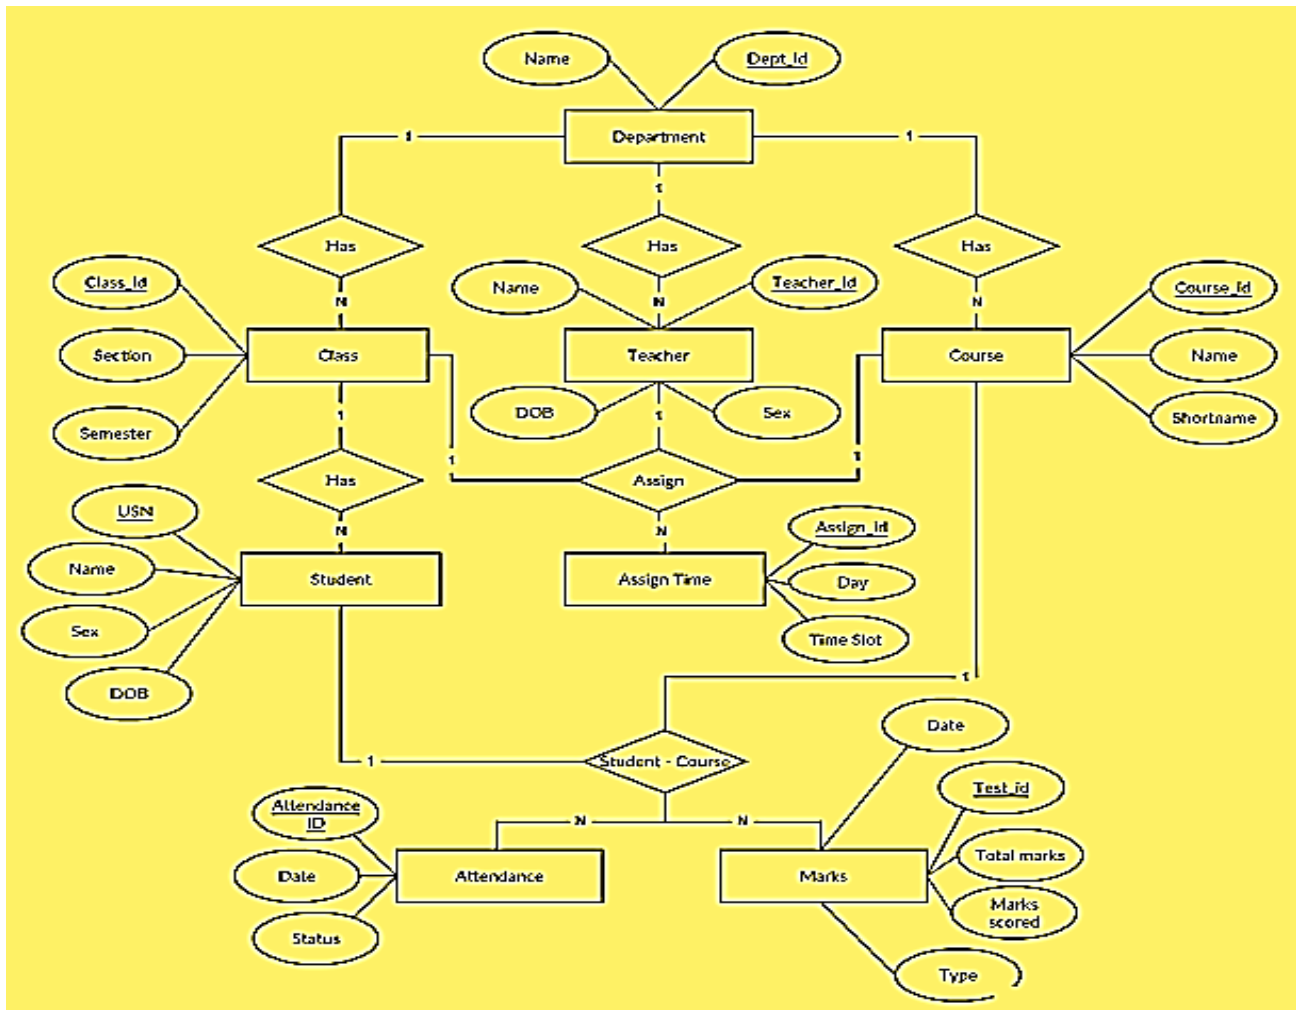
Name
Dept_Id
Department
1
1
1
Has
Has
Has
N
N
N
Class_Id
Name
Teacher_Id
Course_Id
Section
Class
Teacher
Course
Name
Semester
DOB
Sex
Shortname
1
1
1
1
Has
Assign
1
N
N
USN
Assign_Id
Name
Student
Assign Time
Day
Sex
Time Slot
DOB
1
Date
1
Student - Course
Test_id
Attendance ID
N
N
Date
Attendance
Marks
Total marks
Marks scored
Status
Type